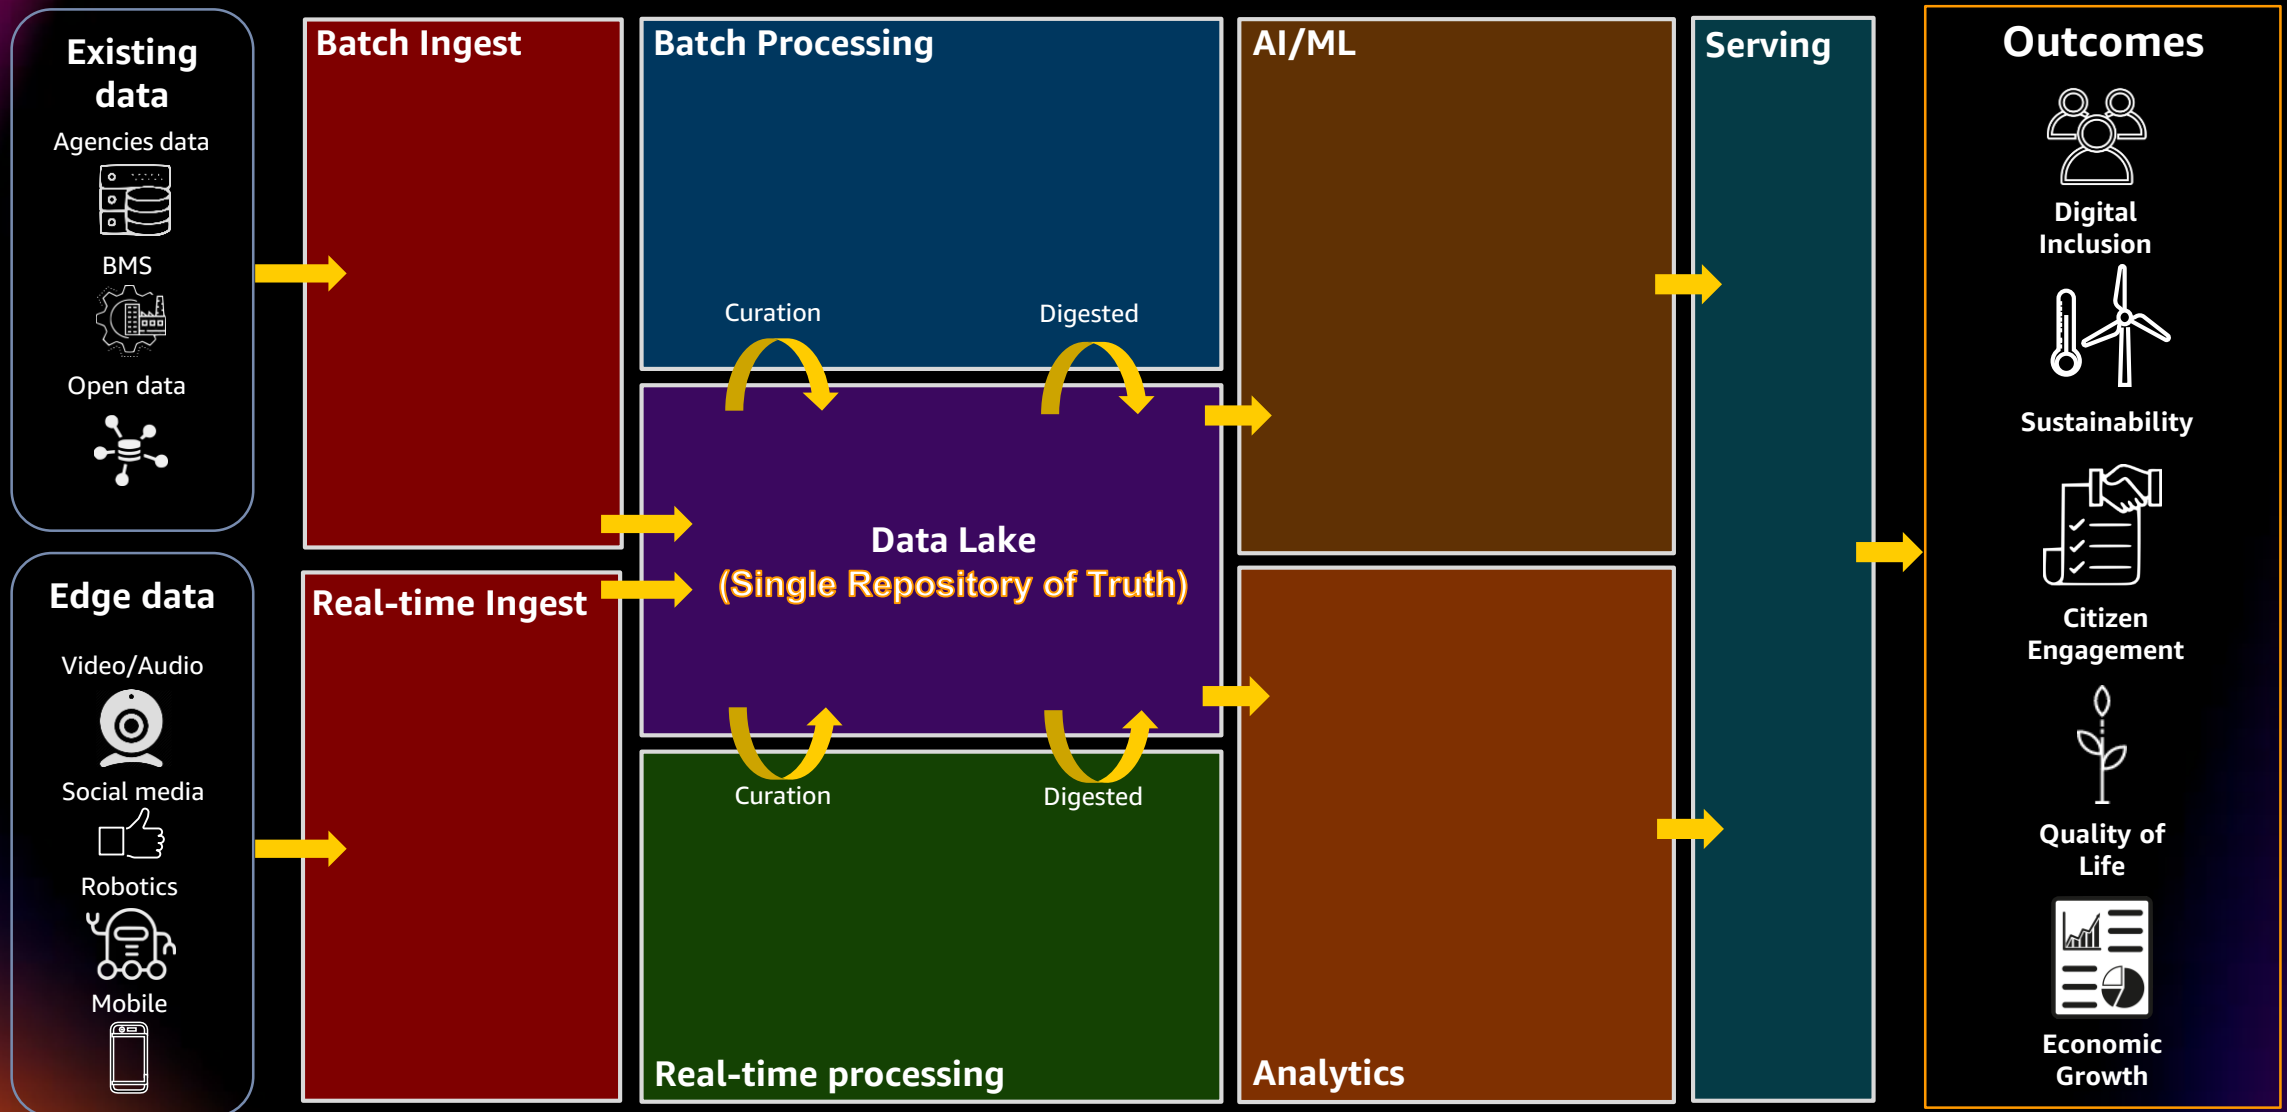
Existing data
Agencies data
BMS
Open data

Edge data
Video/Audio
Social media
Robotics
Mobile

Batch Ingest

Real-time Ingest

Batch Processing
Curation
Digested

Data Lake
(Single Repository of Truth)

Curation
Digested
Real-time processing

AI/ML

Analytics

Serving

Outcomes
Digital Inclusion
Sustainability
Citizen Engagement
Quality of Life
Economic Growth